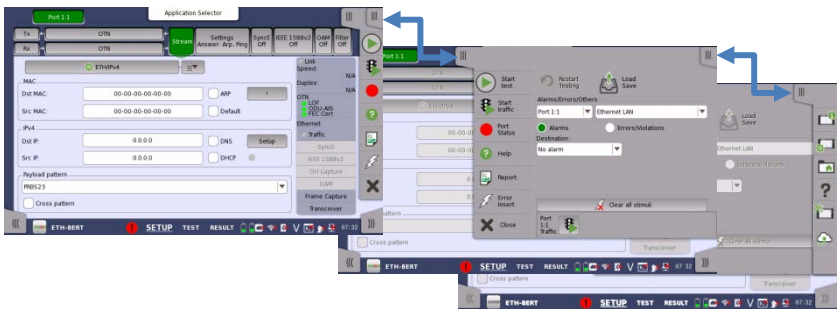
Port 1:1

Application Selector

Tx OTN

Rx OTN

Stream

Settings Answer: Arp, Ping

SyncE Off

IEEE 1588v2 Off

OAM Off

Filter Off

ETH/IPv4

MAC

Dst MAC: 00-00-00-00-00-00

ARP

Src MAC: 00-00-00-00-00-00

Default

IPv4

Dst IP: 0.0.0.0

DNS

Setup

Src IP: 0.0.0.0

DHCP

Payload pattern

PRBS23

Cross pattern

Link Speed: N/A

Duplex: N/A

OTN

LOF

ODU-AIS

FEC Corr

Ethernet

Traffic

ByteD

IEEE 1588v2

OH Capture

OAM

Frame Capture

Transceiver

ETH-BERT

SETUP

TEST

RESULT

07:32

Port 1:1

Start test

Restart Testing

Load Save

Start traffic

Alarms/Errors/Others

Port 1:1

Ethernet LAN

Port Status

Alarms

Errors/Violations

Destination

Help

No alarm

Report

Error Insert

Clear all stimuli

Close

Port 1:1 Traffic:

Cross pattern

Transceiver

ETH-BERT

SETUP

TEST

RESULT

07:32

Load Save

Ethernet LAN

Errors/Violations

Clear all stimuli

Cross pattern

Transceiver

ETH-BERT

SETUP

TEST

RESULT

07:32